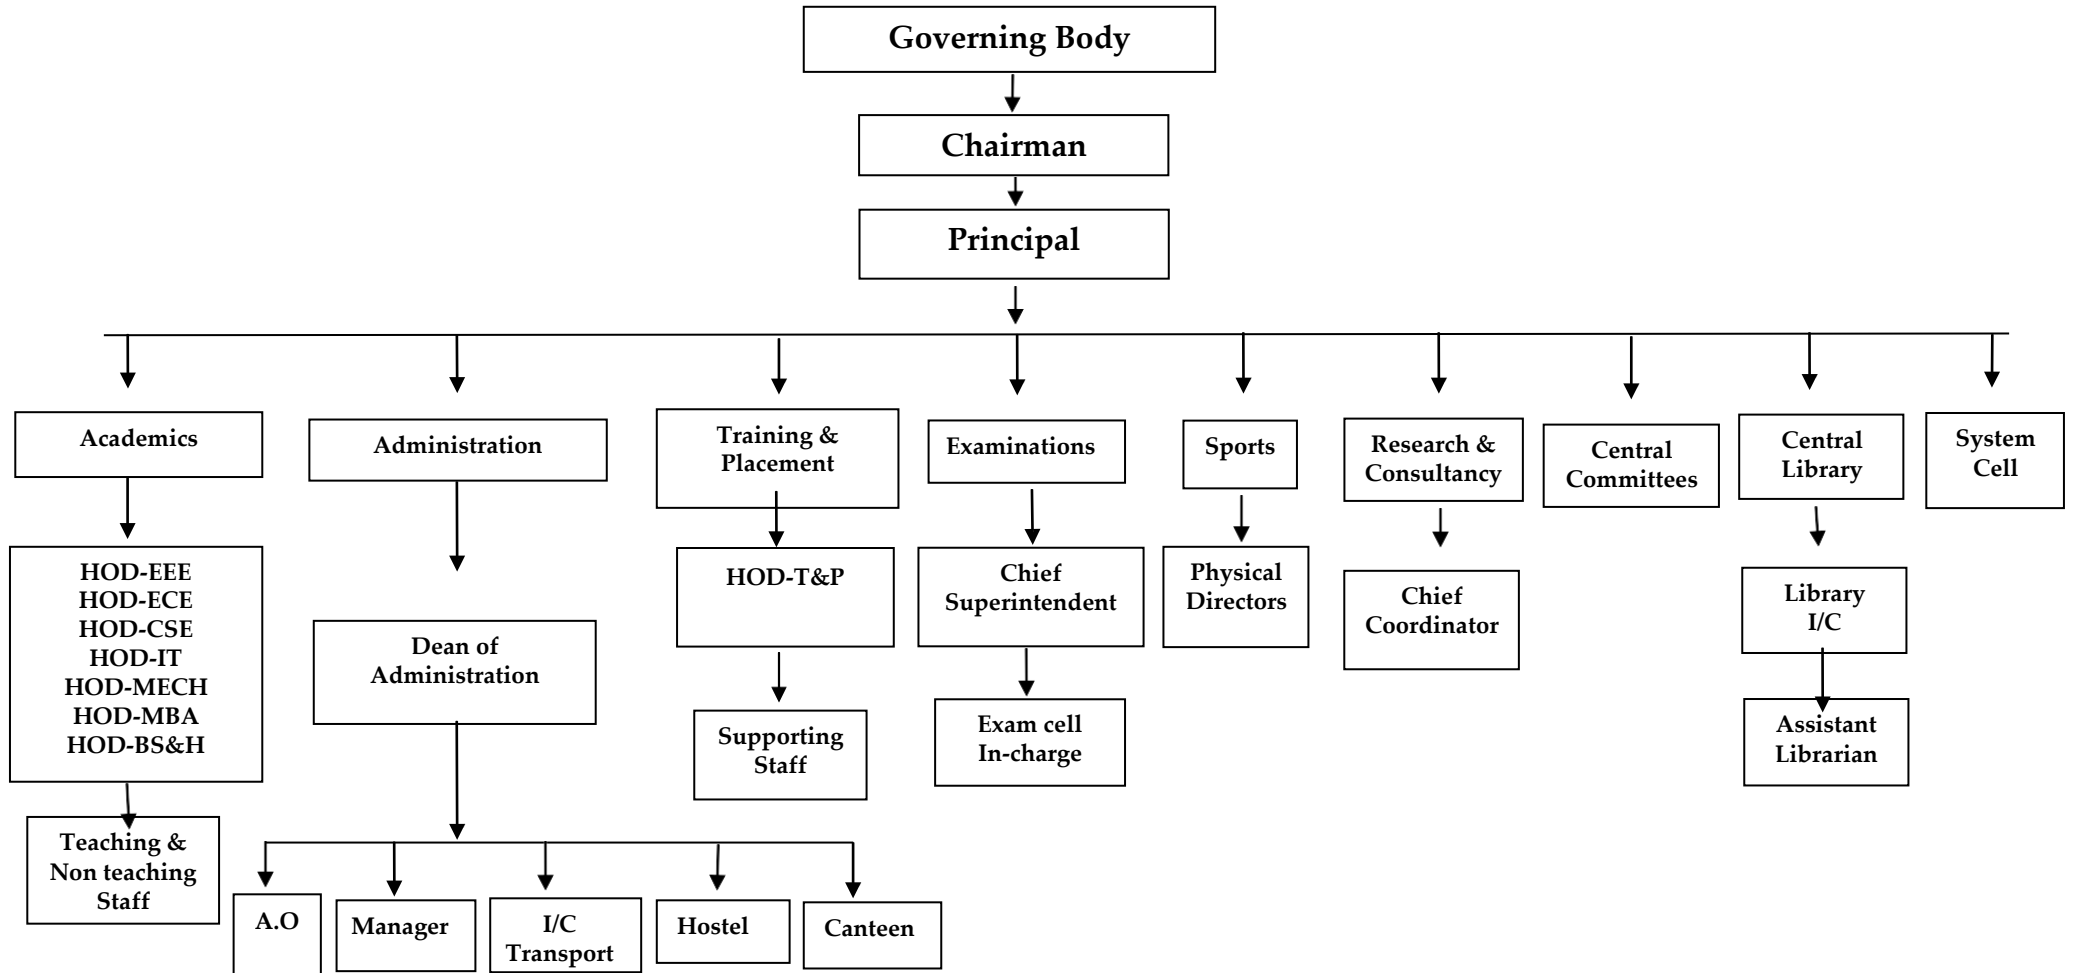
Governing Body

Chairman

Principal

Academics

HOD-EEE
HOD-ECE
HOD-CSE
HOD-IT
HOD-MECH
HOD-MBA
HOD-BS&H

Teaching & Non teaching Staff

Administration

Dean of Administration

A.O

Manager

I/C Transport

Hostel

Canteen

Training & Placement

HOD-T&P

Supporting Staff

Examinations

Chief Superintendent

Exam cell In-charge

Sports

Physical Directors

Research & Consultancy

Chief Coordinator

Central Committees

Central Library

Library I/C

Assistant Librarian

System Cell